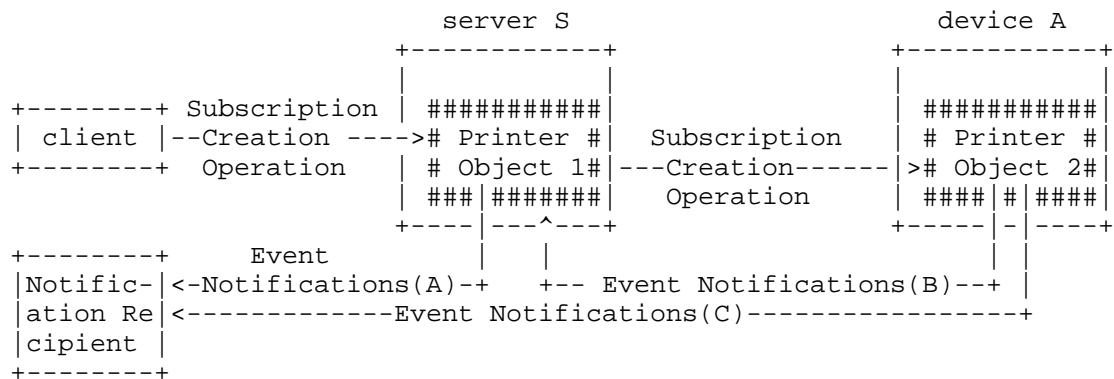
server S

device A

client

Subscription Creation Operation

Printer Object 1

Subscription Creation Operation

Printer Object 2

Notification Recipient

Event Notifications(A)

Event Notifications(B)

Event Notifications(C)